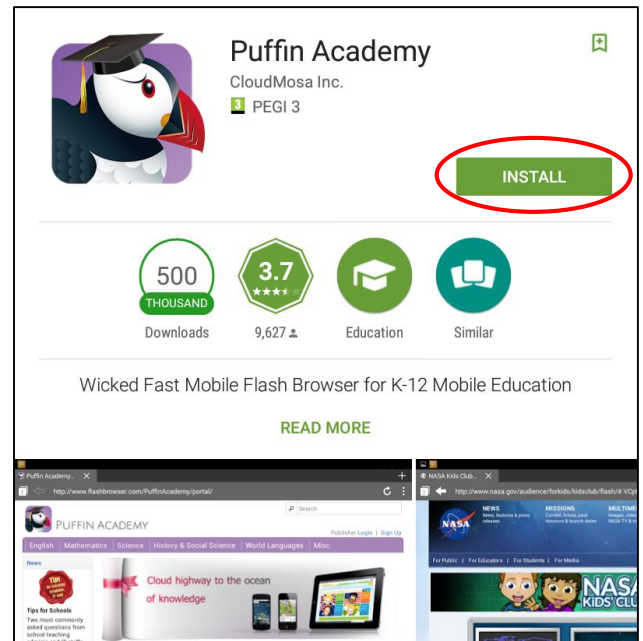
Puffin Academy
CloudMosa Inc.
3 PEGI 3

INSTALL

500
THOUSAND
Downloads

3.7
9,627

Education

Similar

Wicked Fast Mobile Flash Browser for K-12 Mobile Education

READ MORE

Puffin Academy...
http://www.flashbrowser.com/PuffinAcademy/portal/
PUFFIN ACADEMY
Search
Publisher Login | Sign Up
English | Mathematics | Science | History & Social Science | World Languages | Misc.
News
Tips for Schools
Two most commonly asked questions from school teaching
Cloud highway to the ocean of knowledge

NASA Kids Club...
http://www.nasa.gov/audience/forkids/kidsclub/flash/#
NASA
NEWS
MISSIONS
MULTIMEDIA
For Public | For Educators | For Students | For Media
NASA KIDS' CLUB